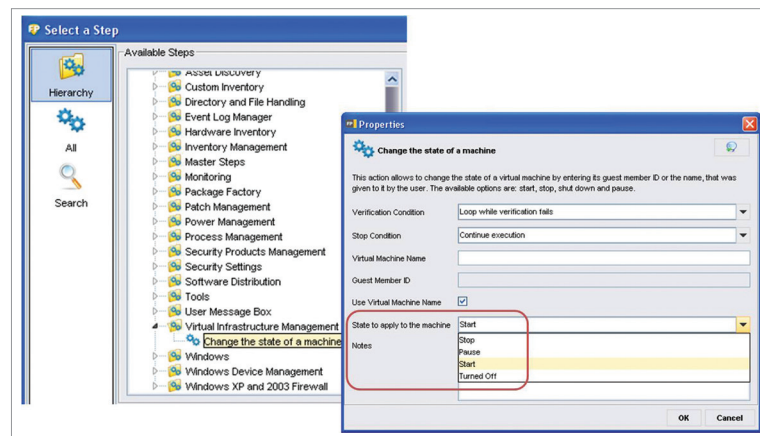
Select a Step

Hierarchy

All

Search

Available Steps

Asset Discovery
Custom Inventory
Directory and File Handling
Event Log Manager
Hardware Inventory
Inventory Management
Master Steps
Monitoring
Package Factory
Patch Management
Power Management
Process Management
Security Products Management
Security Settings
Software Distribution
Tools
User Message Box
Virtual Infrastructure Management
Change the state of a machine
Windows
Windows Device Management
Windows XP and 2003 Firewall

Properties

Change the state of a machine

This action allows to change the state of a virtual machine by entering its guest member ID or the name, that was given to it by the user. The available options are: start, stop, shut down and pause.

Verification Condition | Loop while verification fails
Stop Condition | Continue execution
Virtual Machine Name
Guest Member ID
Use Virtual Machine Name
State to apply to the machine | Start
Notes

Stop
Pause
Start
Turned Off

OK Cancel